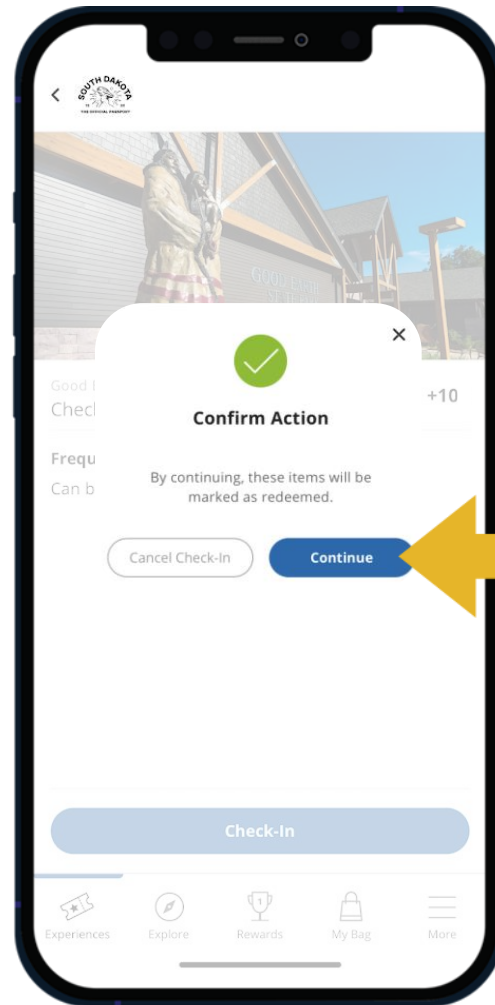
SOUTH DAKOTA
THE OFFICIAL PASSPORT

Good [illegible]
Checl
+10

Frequ
Can b

Confirm Action

By continuing, these items will be marked as redeemed.

Cancel Check-In
Continue

Check-In

Experiences
Explore
Rewards
My Bag
More